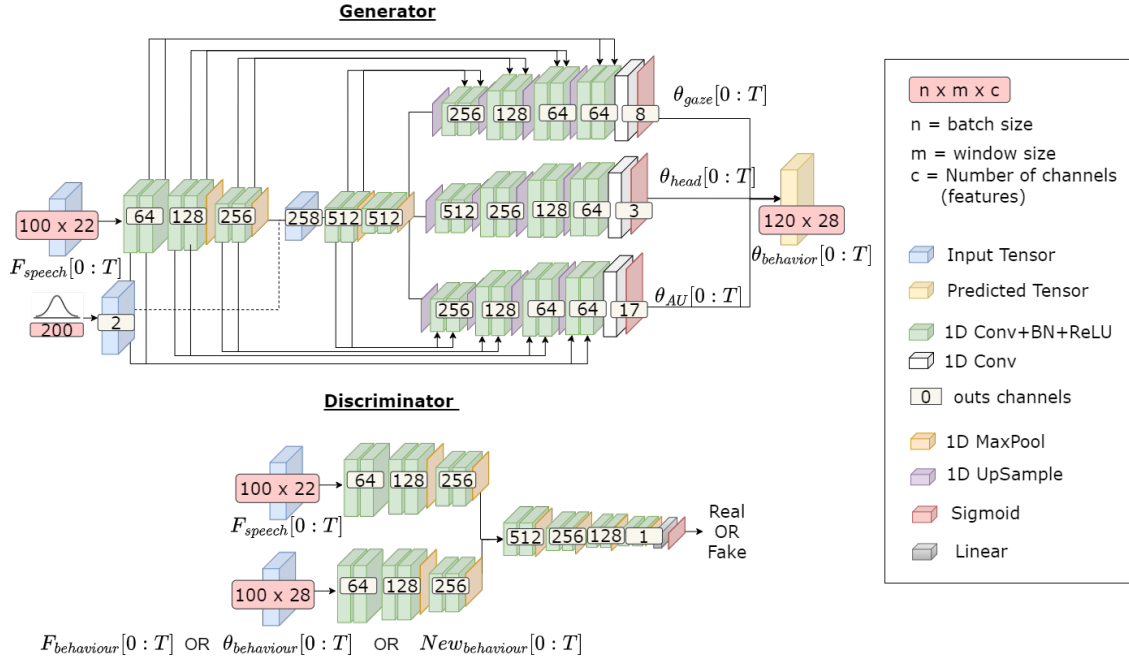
Generator

100 x 22

$F_{speech}[0:T]$

200

2

64

128

256

258

512

512

256

128

64

64

8

$\theta_{gaze}[0:T]$

512

256

128

64

3

$\theta_{head}[0:T]$

256

128

64

64

17

$\theta_{AU}[0:T]$

120 x 28

$\theta_{behavior}[0:T]$

n x m x c

n = batch size

m = window size

c = Number of channels (features)

Input Tensor

Predicted Tensor

1D Conv+BN+ReLU

1D Conv

0 outs channels

1D MaxPool

1D UpSample

Sigmoid

Linear

Discriminator

100 x 22

$F_{speech}[0:T]$

64

128

256

100 x 28

64

128

256

512

256

128

1

Real OR Fake

$F_{behaviour}[0:T]$ OR $\theta_{behaviour}[0:T]$ OR $New_{behaviour}[0:T]$